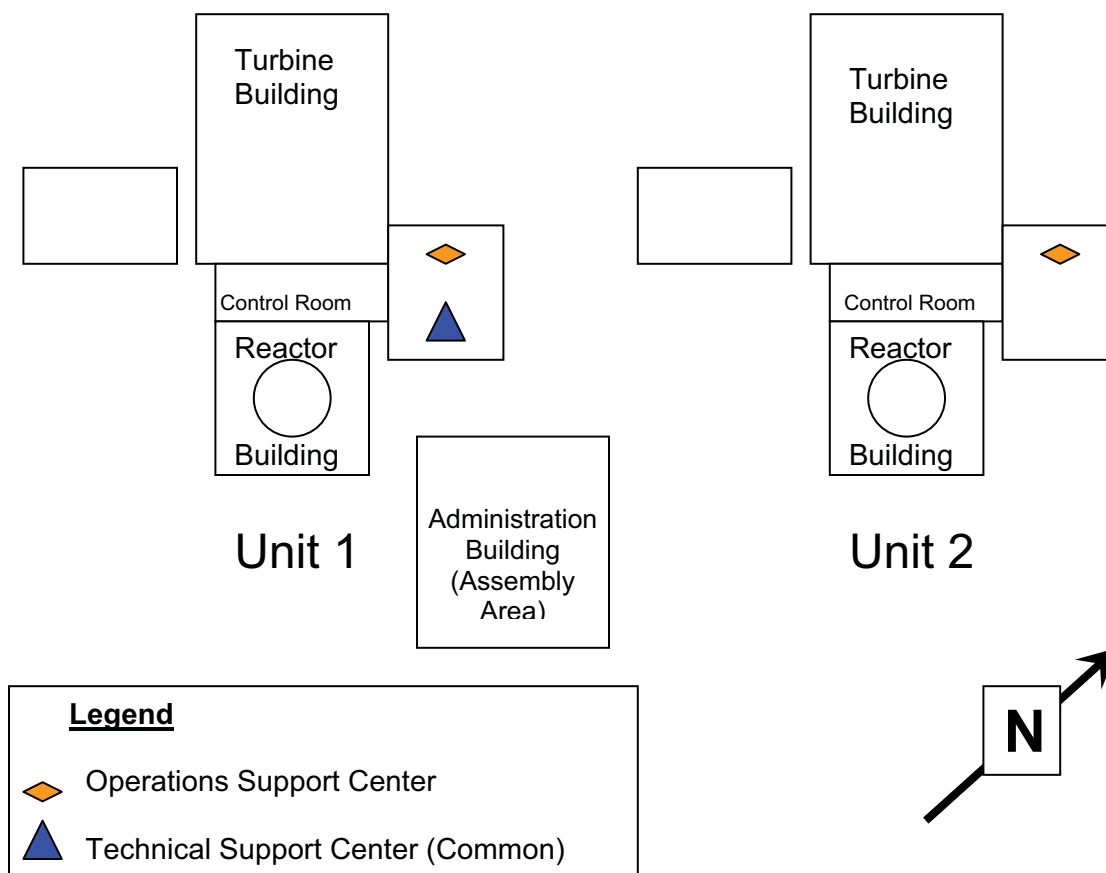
Turbine Building

Control Room

Reactor

Building

Unit 1

Administration Building (Assembly Area)

Turbine Building

Control Room

Reactor

Building

Unit 2

Legend

Operations Support Center

Technical Support Center (Common)

N